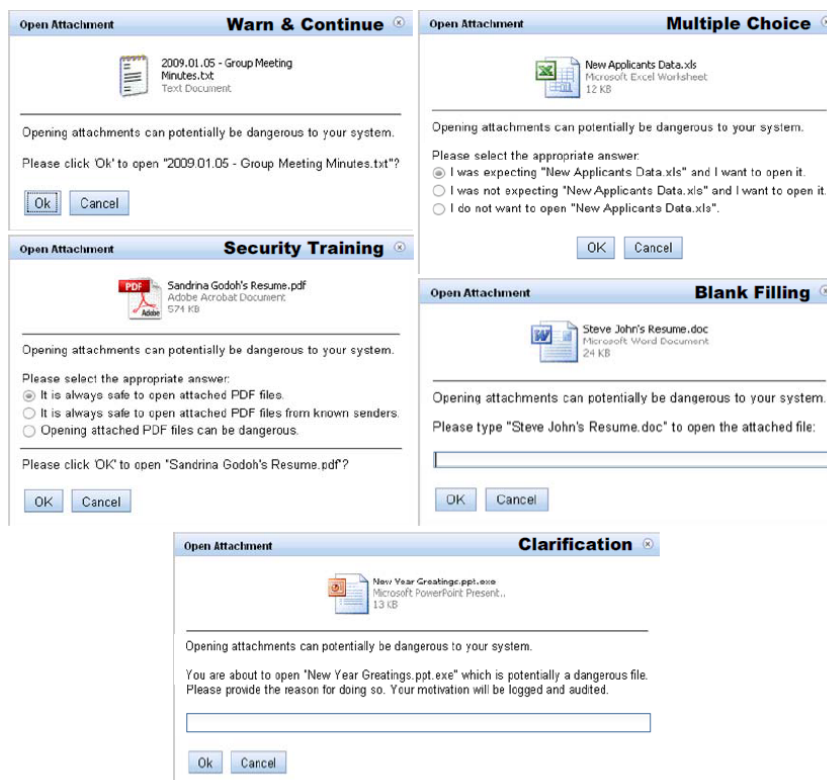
Open Attachment **Warn & Continue** ⊗

2009.01.05 - Group Meeting Minutes.txt
Text Document

Opening attachments can potentially be dangerous to your system.

Please click 'Ok' to open "2009.01.05 - Group Meeting Minutes.txt"?

Ok Cancel

Open Attachment **Security Training** ⊗

PDF
Adobe

Sandrina Godoh's Resume.pdf
Adobe Acrobat Document
574 KB

Opening attachments can potentially be dangerous to your system.

Please select the appropriate answer:
It is always safe to open attached PDF files.
It is always safe to open attached PDF files from known senders.
Opening attached PDF files can be dangerous.

Please click 'OK' to open "Sandrina Godoh's Resume.pdf"?

OK Cancel

Open Attachment **Multiple Choice** ⊗

New Applicants Data.xls
Microsoft Excel Worksheet
12 KB

Opening attachments can potentially be dangerous to your system.

Please select the appropriate answer:
I was expecting "New Applicants Data.xls" and I want to open it.
I was not expecting "New Applicants Data.xls" and I want to open it.
I do not want to open "New Applicants Data.xls".

OK Cancel

Open Attachment **Blank Filling** ⊗

Steve John's Resume.doc
Microsoft Word Document
24 KB

Opening attachments can potentially be dangerous to your system.

Please type "Steve John's Resume.doc" to open the attached file:

OK Cancel

Open Attachment **Clarification** ⊗

New Year Greatings.ppt.exe
Microsoft PowerPoint Present...
13 KB

Opening attachments can potentially be dangerous to your system.

You are about to open "New Year Greatings.ppt.exe" which is potentially a dangerous file. Please provide the reason for doing so. Your motivation will be logged and audited.

Ok Cancel